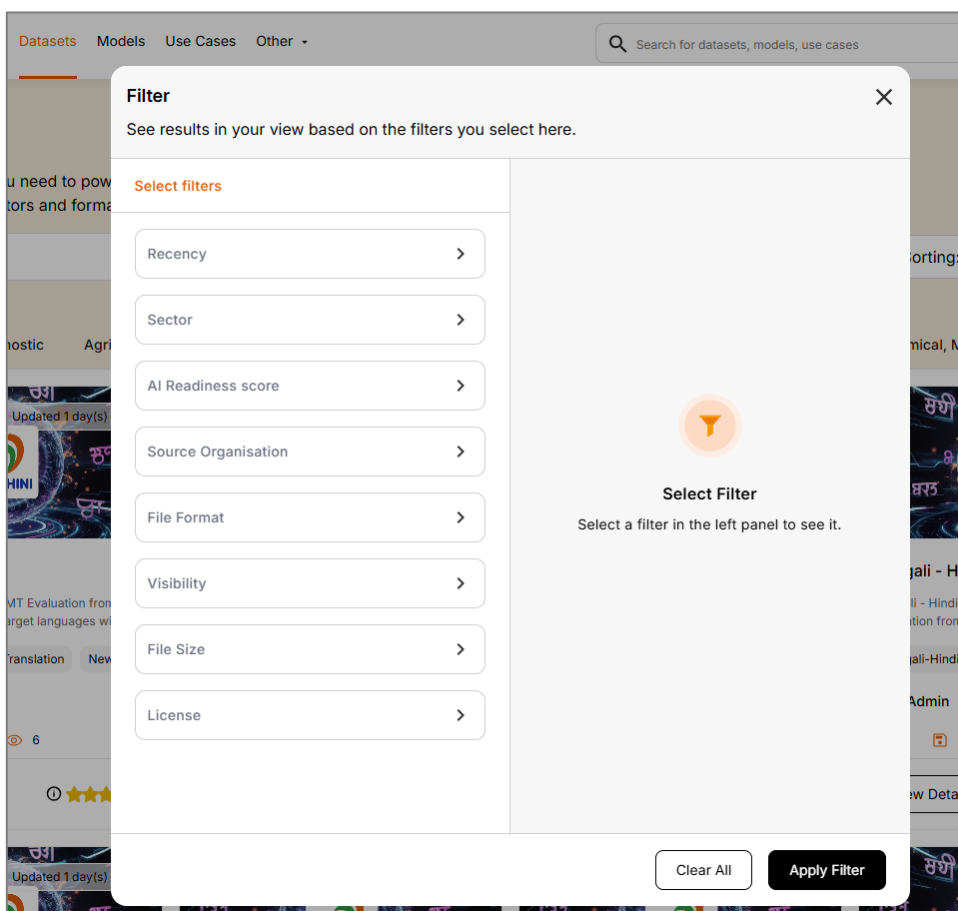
Datasets Models Use Cases Other

Search for datasets, models, use cases

u need to pow
tors and forma

orting:

nostic Agri

mical, M

Updated 1 day(s)

HINI

MT Evaluation from
arget languages wi

Translation New

6

gali - H

li - Hindi
ation fron

gali-Hindi

Admin

ew Deta

Updated 1 day(s)

Filter

See results in your view based on the filters you select here.

Select filters

Recency

Sector

AI Readiness score

Source Organisation

File Format

Visibility

File Size

License

Select Filter

Select a filter in the left panel to see it.

Clear All

Apply Filter